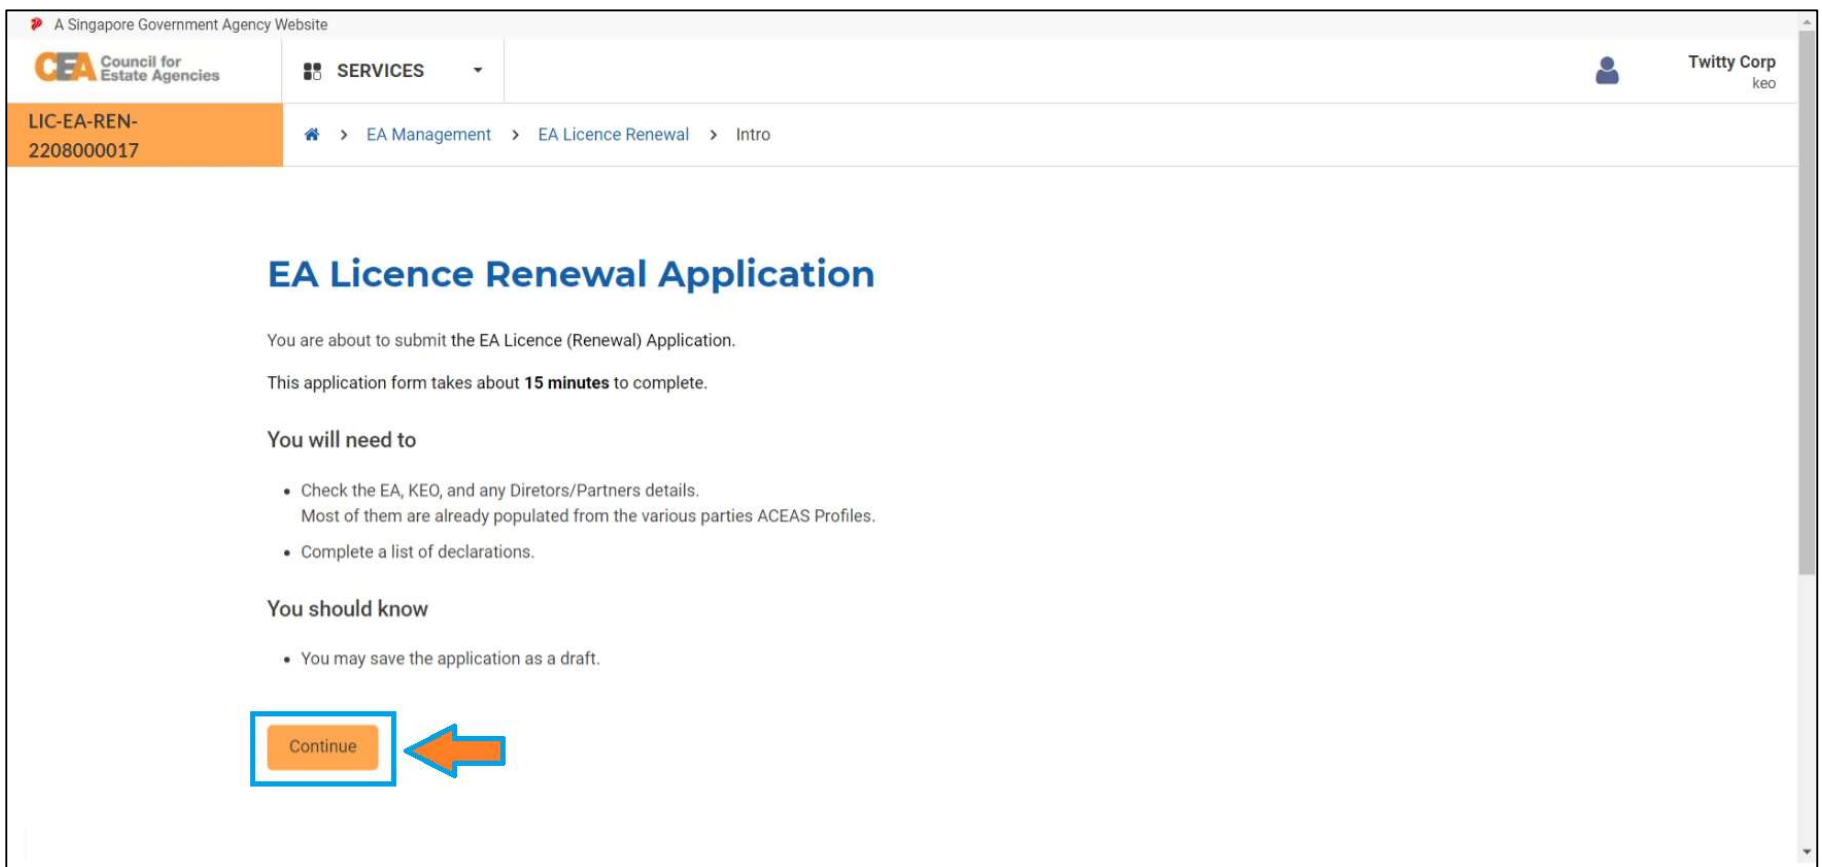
A Singapore Government Agency Website

CEA Council for Estate Agencies

SERVICES

Twitty Corp
keo

LIC-EA-REN-2208000017

EA Management > EA Licence Renewal > Intro

EA Licence Renewal Application

You are about to submit the EA Licence (Renewal) Application.

This application form takes about **15 minutes** to complete.

You will need to

- Check the EA, KEO, and any Diretors/Partners details.
Most of them are already populated from the various parties ACEAS Profiles.
- Complete a list of declarations.

You should know

- You may save the application as a draft.

Continue